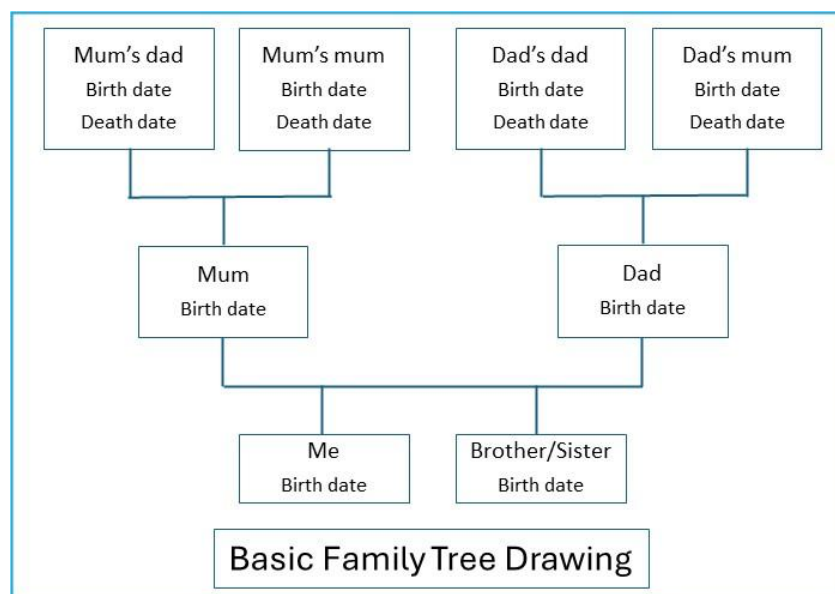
Mum’s dad
Birth date
Death date

Mum’s mum
Birth date
Death date

Dad’s dad
Birth date
Death date

Dad’s mum
Birth date
Death date

Mum
Birth date

Dad
Birth date

Me
Birth date

Brother/Sister
Birth date

Basic Family Tree Drawing